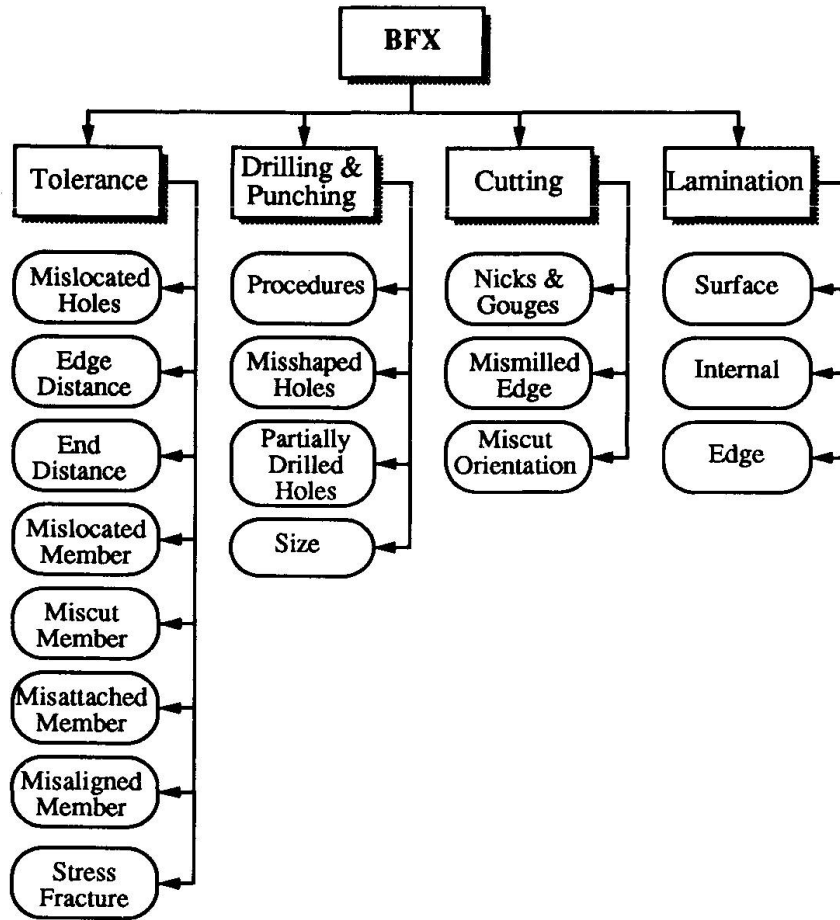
BFX

Tolerance

Mislocated Holes

Edge Distance

End Distance

Mislocated Member

Miscut Member

Misattached Member

Misaligned Member

Stress Fracture

Drilling & Punching

Procedures

Misshaped Holes

Partially Drilled Holes

Size

Cutting

Nicks & Gouges

Mismilled Edge

Miscut Orientation

Lamination

Surface

Internal

Edge